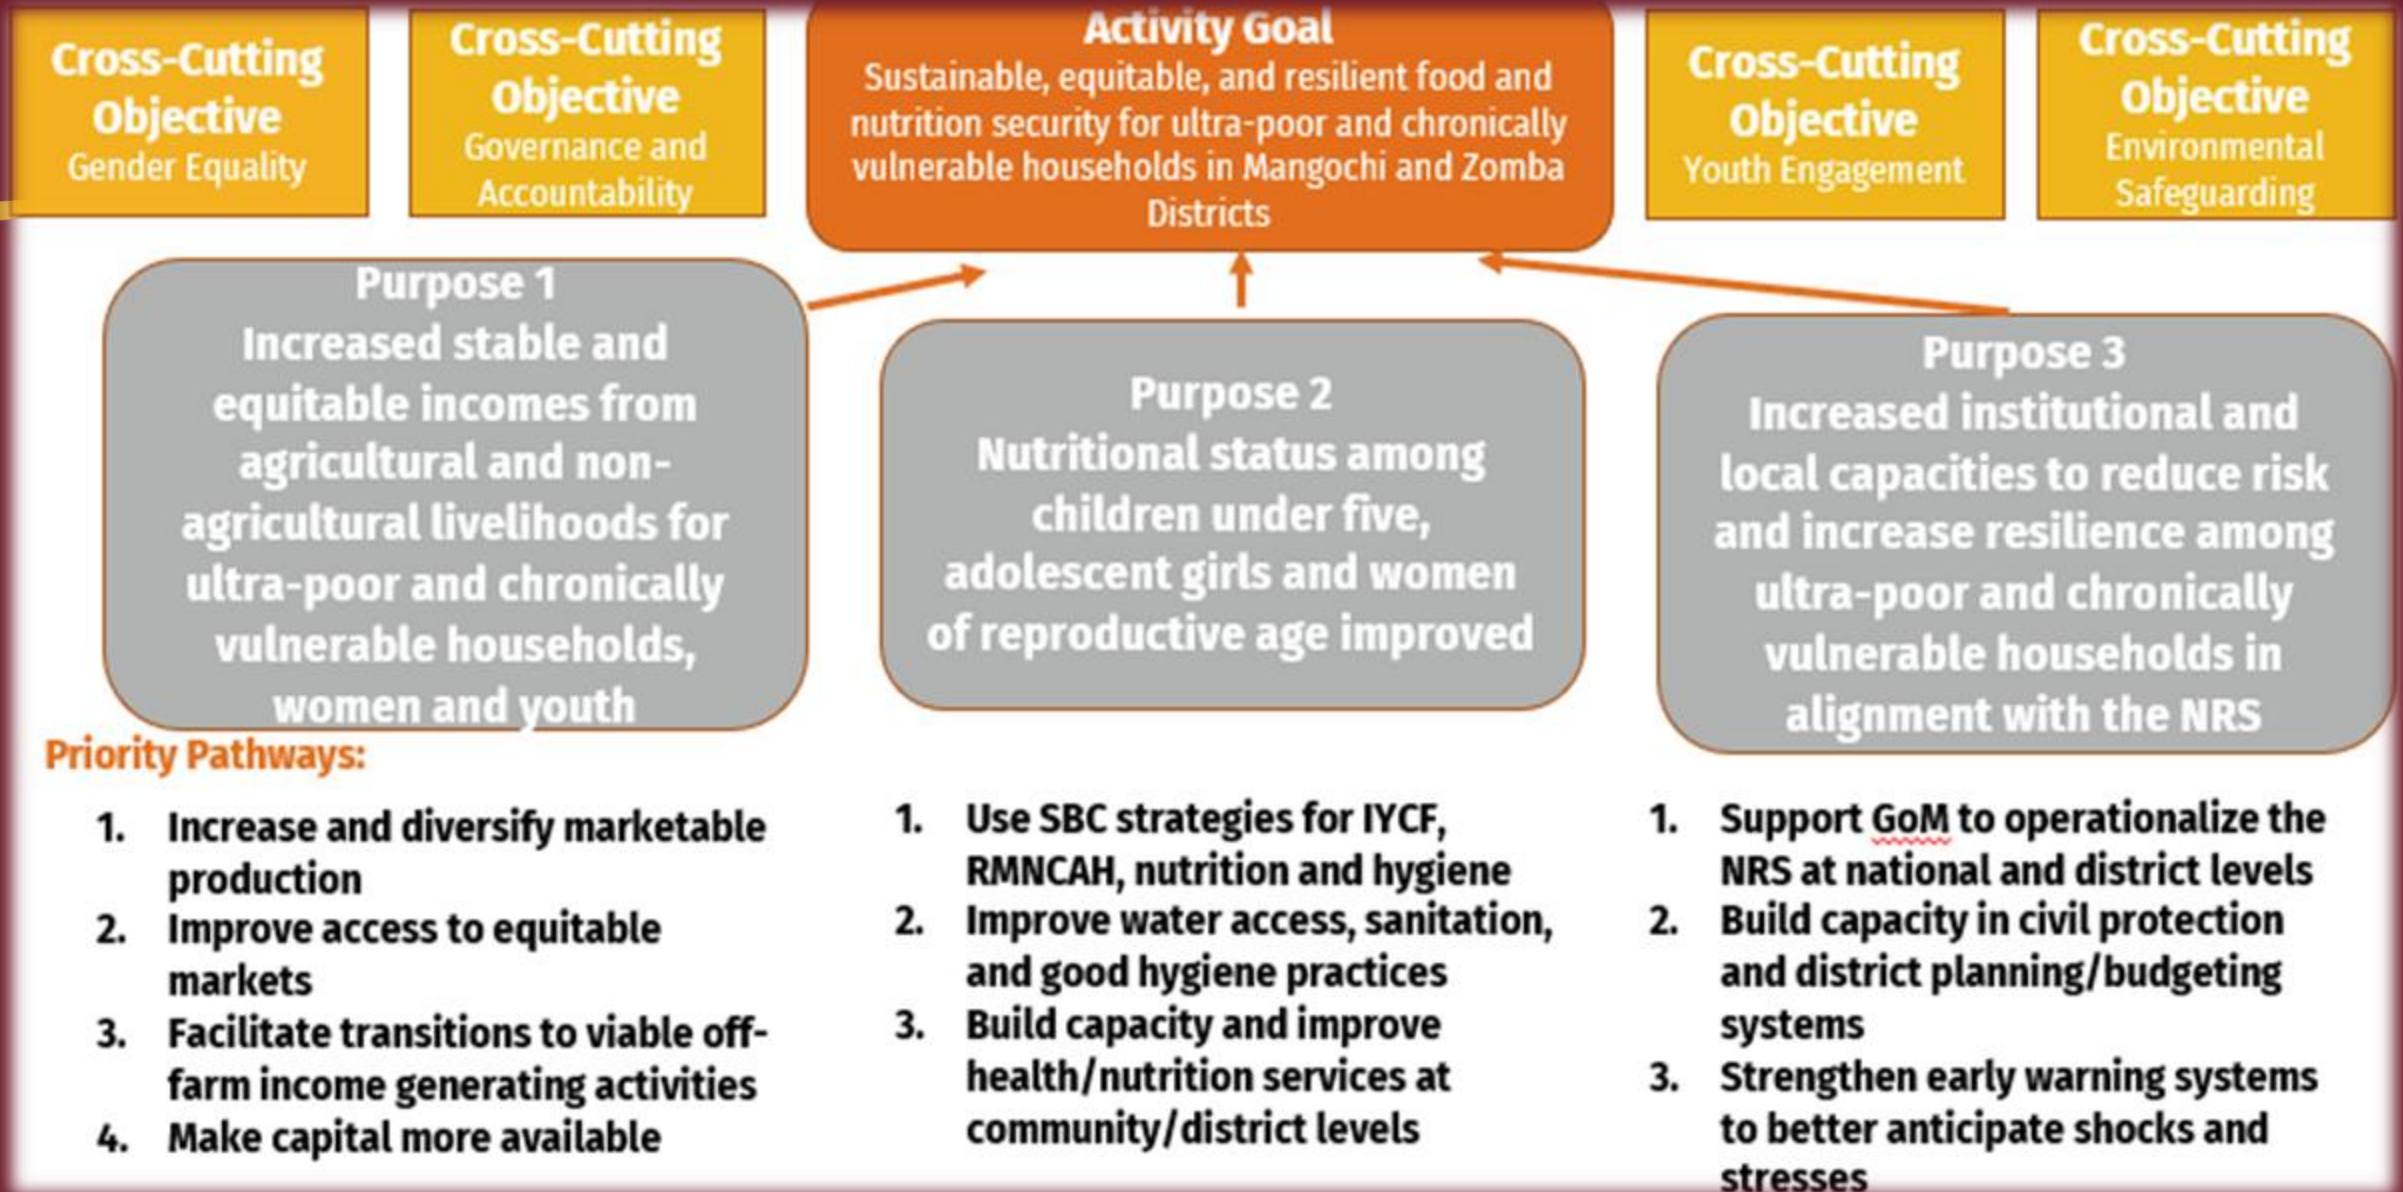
Cross-Cutting Objective
Gender Equality

Cross-Cutting Objective
Governance and Accountability

Activity Goal
Sustainable, equitable, and resilient food and nutrition security for ultra-poor and chronically vulnerable households in Mangochi and Zomba Districts

Cross-Cutting Objective
Youth Engagement

Cross-Cutting Objective
Environmental Safeguarding

Purpose 1
Increased stable and equitable incomes from agricultural and non-agricultural livelihoods for ultra-poor and chronically vulnerable households, women and youth

Purpose 2
Nutritional status among children under five, adolescent girls and women of reproductive age improved

Purpose 3
Increased institutional and local capacities to reduce risk and increase resilience among ultra-poor and chronically vulnerable households in alignment with the NRS

Priority Pathways:

1. Increase and diversify marketable production
2. Improve access to equitable markets
3. Facilitate transitions to viable off-farm income generating activities
4. Make capital more available

1. Use SBC strategies for IYCF, RMNCAH, nutrition and hygiene
2. Improve water access, sanitation, and good hygiene practices
3. Build capacity and improve health/nutrition services at community/district levels

1. Support GoM to operationalize the NRS at national and district levels
2. Build capacity in civil protection and district planning/budgeting systems
3. Strengthen early warning systems to better anticipate shocks and stresses